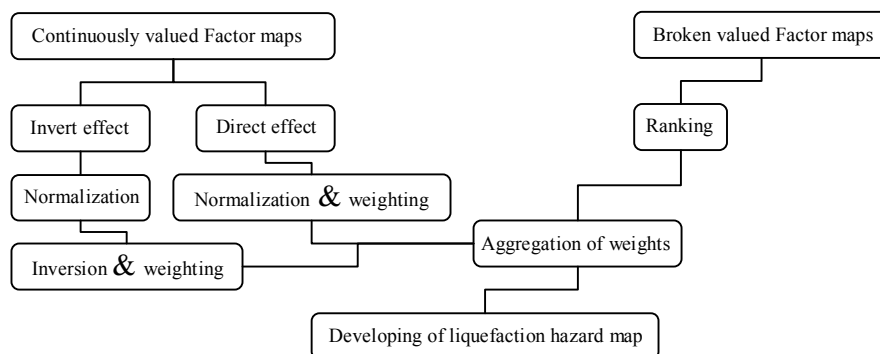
Continuously valued Factor maps

Broken valued Factor maps

Invert effect

Direct effect

Ranking

Normalization

Normalization & weighting

Aggregation of weights

Inversion & weighting

Developing of liquefaction hazard map